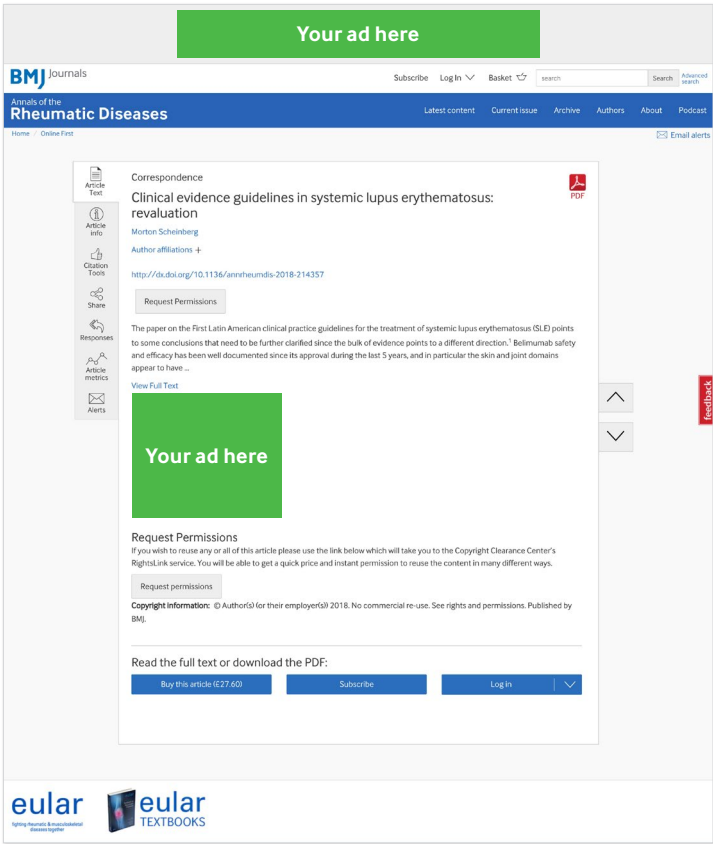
Your ad here

BMJ Journals

Subscribe Log In Basket search Search Advanced search

Annals of the Rheumatic Diseases

Latest content Current issue Archive Authors About Podcast

Home / Online First

Email alerts

Article Text

Article info

Citation Tools

Share

Responses

Article metrics

Alerts

Correspondence

PDF

Clinical evidence guidelines in systemic lupus erythematosus: revaluation

Morton Scheinberg

Author affiliations +

http://dx.doi.org/10.1136/annrheumdis-2018-214357

Request Permissions

The paper on the First Latin American clinical practice guidelines for the treatment of systemic lupus erythematosus (SLE) points to some conclusions that need to be further clarified since the bulk of evidence points to a different direction.$^1$ Belimumab safety and efficacy has been well documented since its approval during the last 5 years, and in particular the skin and joint domains appear to have ...

View Full Text

Your ad here

feedback

Request Permissions

If you wish to reuse any or all of this article please use the link below which will take you to the Copyright Clearance Center's RightsLink service. You will be able to get a quick price and instant permission to reuse the content in many different ways.

Request permissions

Copyright information: © Author(s) (or their employer(s)) 2018. No commercial re-use. See rights and permissions. Published by BMJ.

Read the full text or download the PDF:

Buy this article (£27.60) Subscribe Log in

eular fighting rheumatic & musculoskeletal diseases together

eular TEXTBOOKS